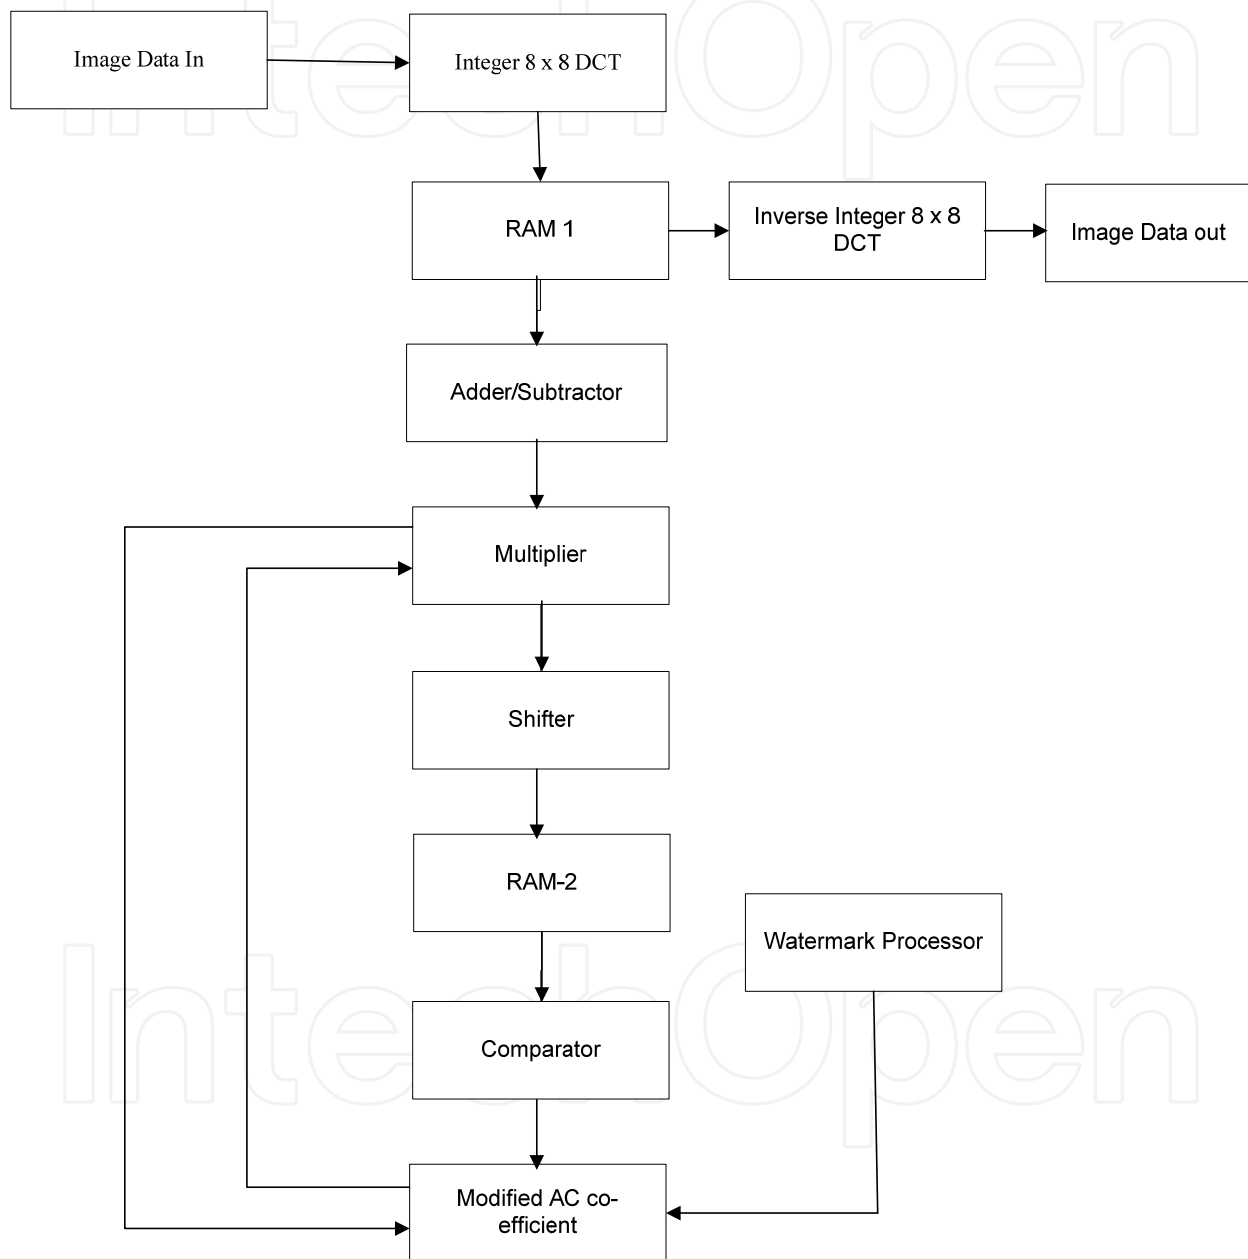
Image Data In

Integer 8 x 8 DCT

RAM 1

Inverse Integer 8 x 8 DCT

Image Data out

Adder/Subtractor

Multiplier

Shifter

RAM-2

Watermark Processor

Comparator

Modified AC co-efficient

IntechOpen

IntechOpen